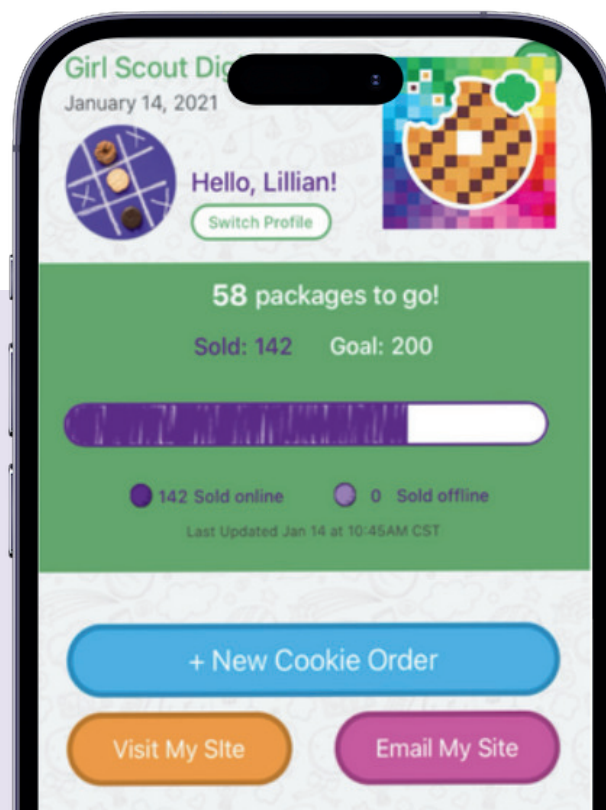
Girl Scout Dig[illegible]
January 14, 2021

Hello, Lillian!
Switch Profile

58 packages to go!

Sold: 142 Goal: 200

142 Sold online 0 Sold offline
Last Updated Jan 14 at 10:45AM CST

+ New Cookie Order

Visit My SIte

Email My Site